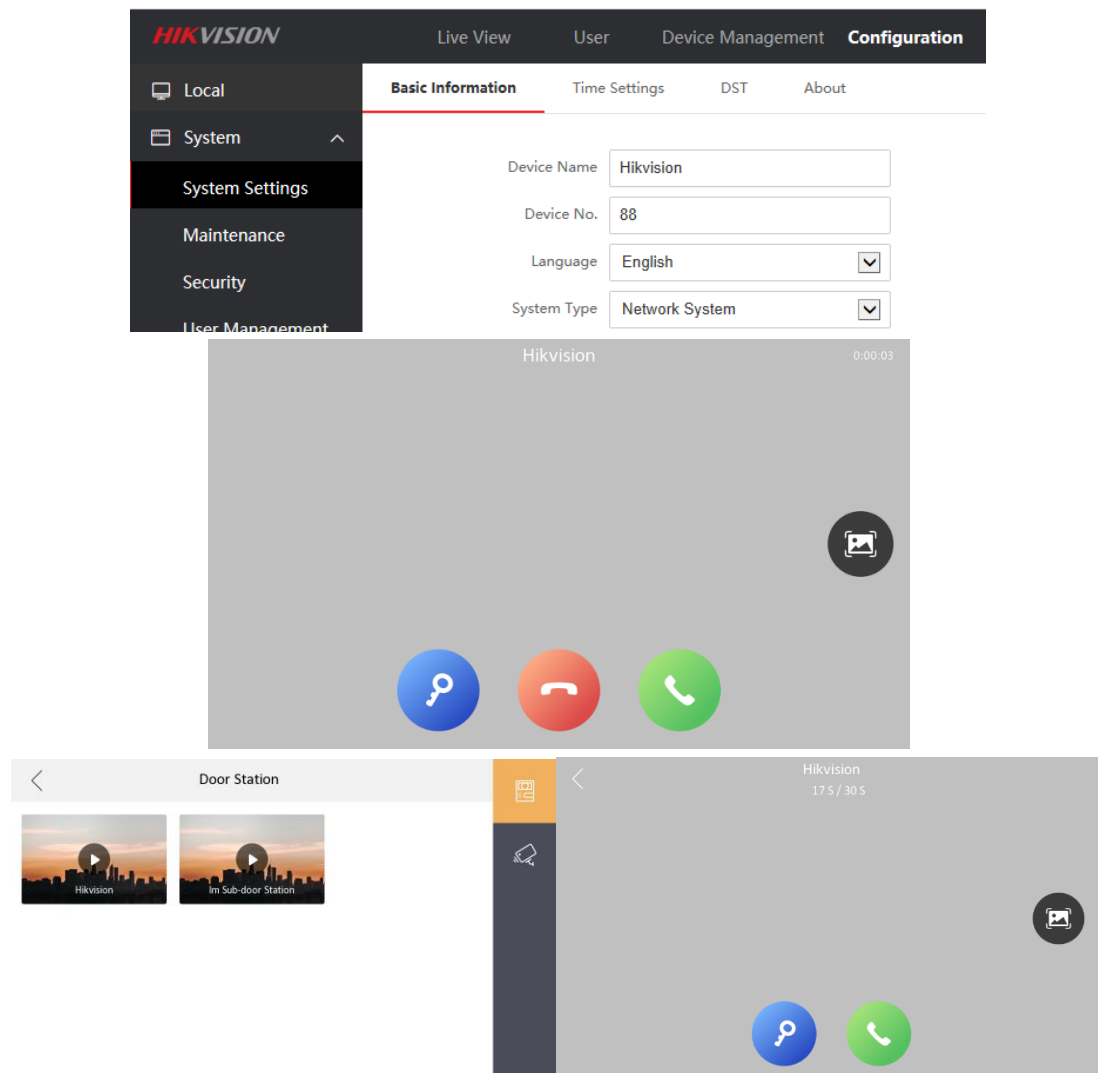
HIKVISION

Live View User Device Management Configuration

Local

System

System Settings

Maintenance

Security

User Management

Basic Information Time Settings DST About

Device Name Hikvision

Device No. 88

Language English

System Type Network System

Hikvision 0:00:03

Door Station

Hikvision

1m Sub-door Station

Hikvision
17 S / 30 S